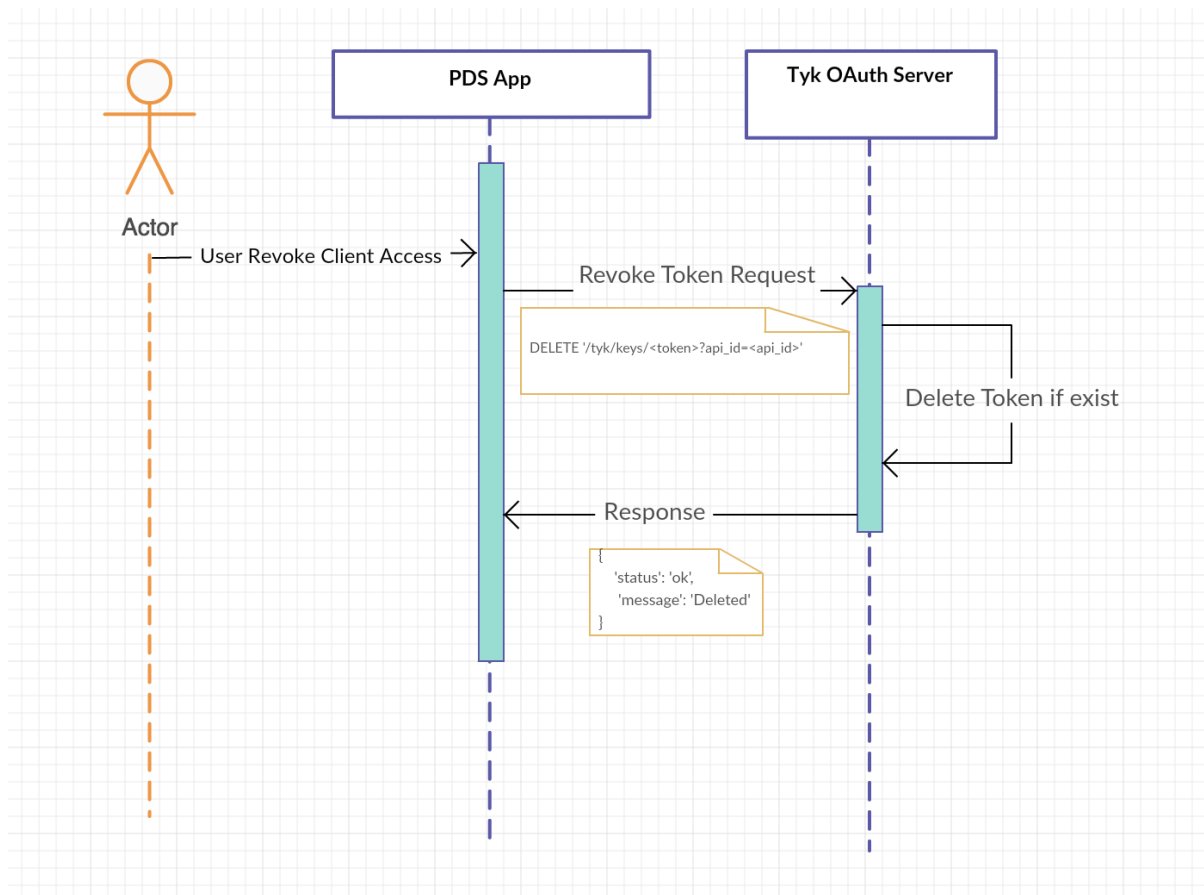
PDS App

Tyk OAuth Server

Actor

User Revoke Client Access

Revoke Token Request

DELETE '/tyk/keys/<token>?api_id=<api_id>'

Delete Token if exist

Response

{
'status': 'ok',
'message': 'Deleted'
}